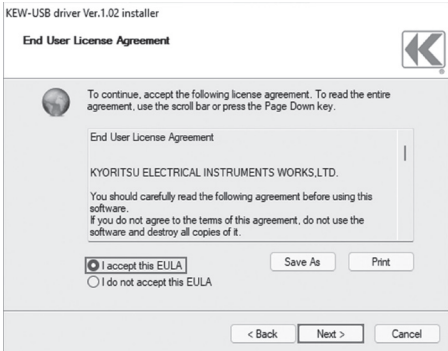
KEW-USB driver Ver.1.02 installer

End User License Agreement

To continue, accept the following license agreement. To read the entire agreement, use the scroll bar or press the Page Down key.

End User License Agreement

KYORITSU ELECTRICAL INSTRUMENTS WORKS,LTD.

You should carefully read the following agreement before using this software.
If you do not agree to the terms of this agreement, do not use the software and destroy all copies of it.

I accept this EULA
I do not accept this EULA

Save As
Print

< Back
Next >
Cancel